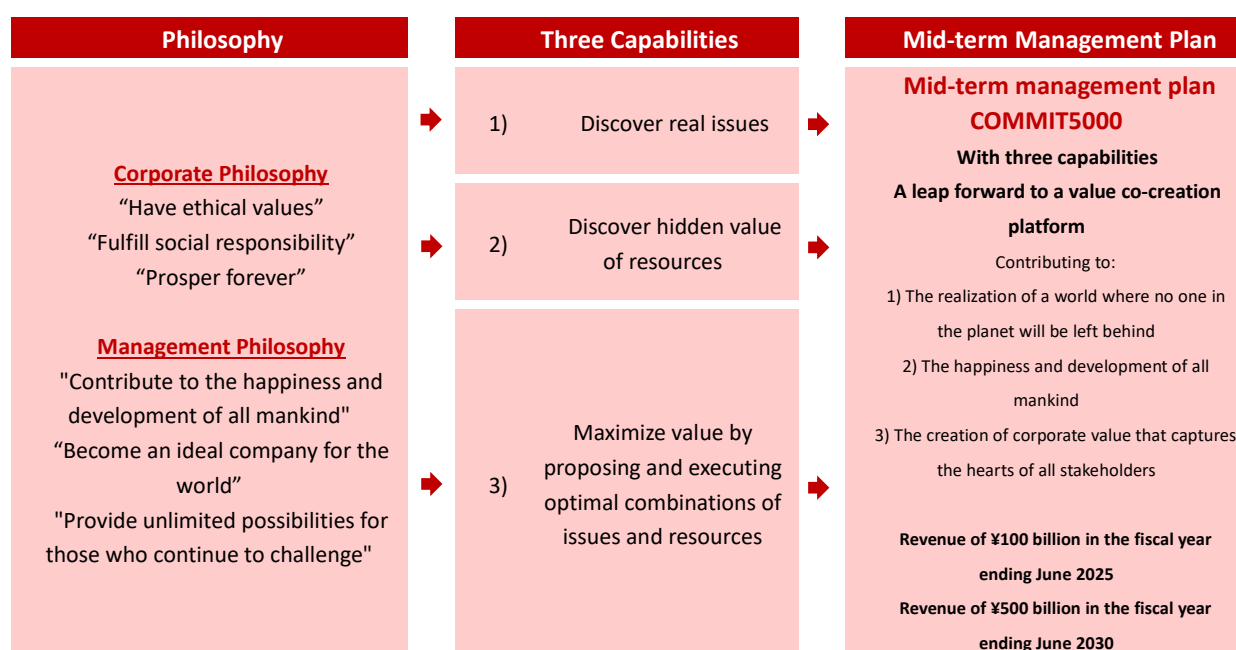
Philosophy

Corporate Philosophy
“Have ethical values”
“Fulfill social responsibility”
“Prosper forever”

Management Philosophy
"Contribute to the happiness and development of all mankind"
“Become an ideal company for the world”
"Provide unlimited possibilities for those who continue to challenge"

Three Capabilities

1) Discover real issues

2) Discover hidden value of resources

3) Maximize value by proposing and executing optimal combinations of issues and resources

Mid-term Management Plan

Mid-term management plan COMMIT5000

With three capabilities
A leap forward to a value co-creation platform

Contributing to:
1) The realization of a world where no one in the planet will be left behind
2) The happiness and development of all mankind
3) The creation of corporate value that captures the hearts of all stakeholders

Revenue of ¥100 billion in the fiscal year ending June 2025
Revenue of ¥500 billion in the fiscal year ending June 2030